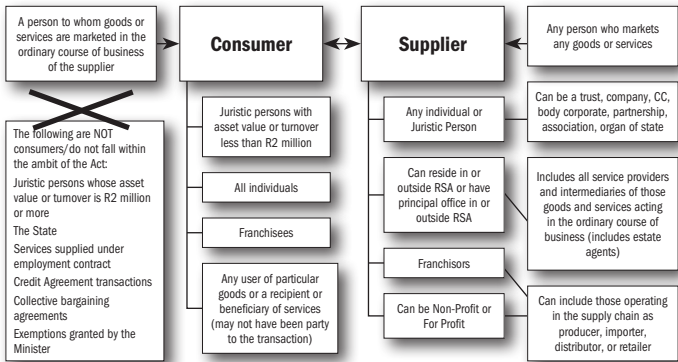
A person to whom goods or services are marketed in the ordinary course of business of the supplier

Consumer

Supplier

Any person who markets any goods or services

The following are NOT consumers/do not fall within the ambit of the Act:
Juristic persons whose asset value or turnover is R2 million or more
The State
Services supplied under employment contract
Credit Agreement transactions
Collective bargaining agreements
Exemptions granted by the Minister

Juristic persons with asset value or turnover less than R2 million

All individuals

Franchisees

Any user of particular goods or a recipient or beneficiary of services (may not have been party to the transaction)

Any individual or Juristic Person

Can reside in or outside RSA or have principal office in or outside RSA

Franchisors

Can be Non-Profit or For Profit

Can be a trust, company, CC, body corporate, partnership, association, organ of state

Includes all service providers and intermediaries of those goods and services acting in the ordinary course of business (includes estate agents)

Can include those operating in the supply chain as producer, importer, distributor, or retailer